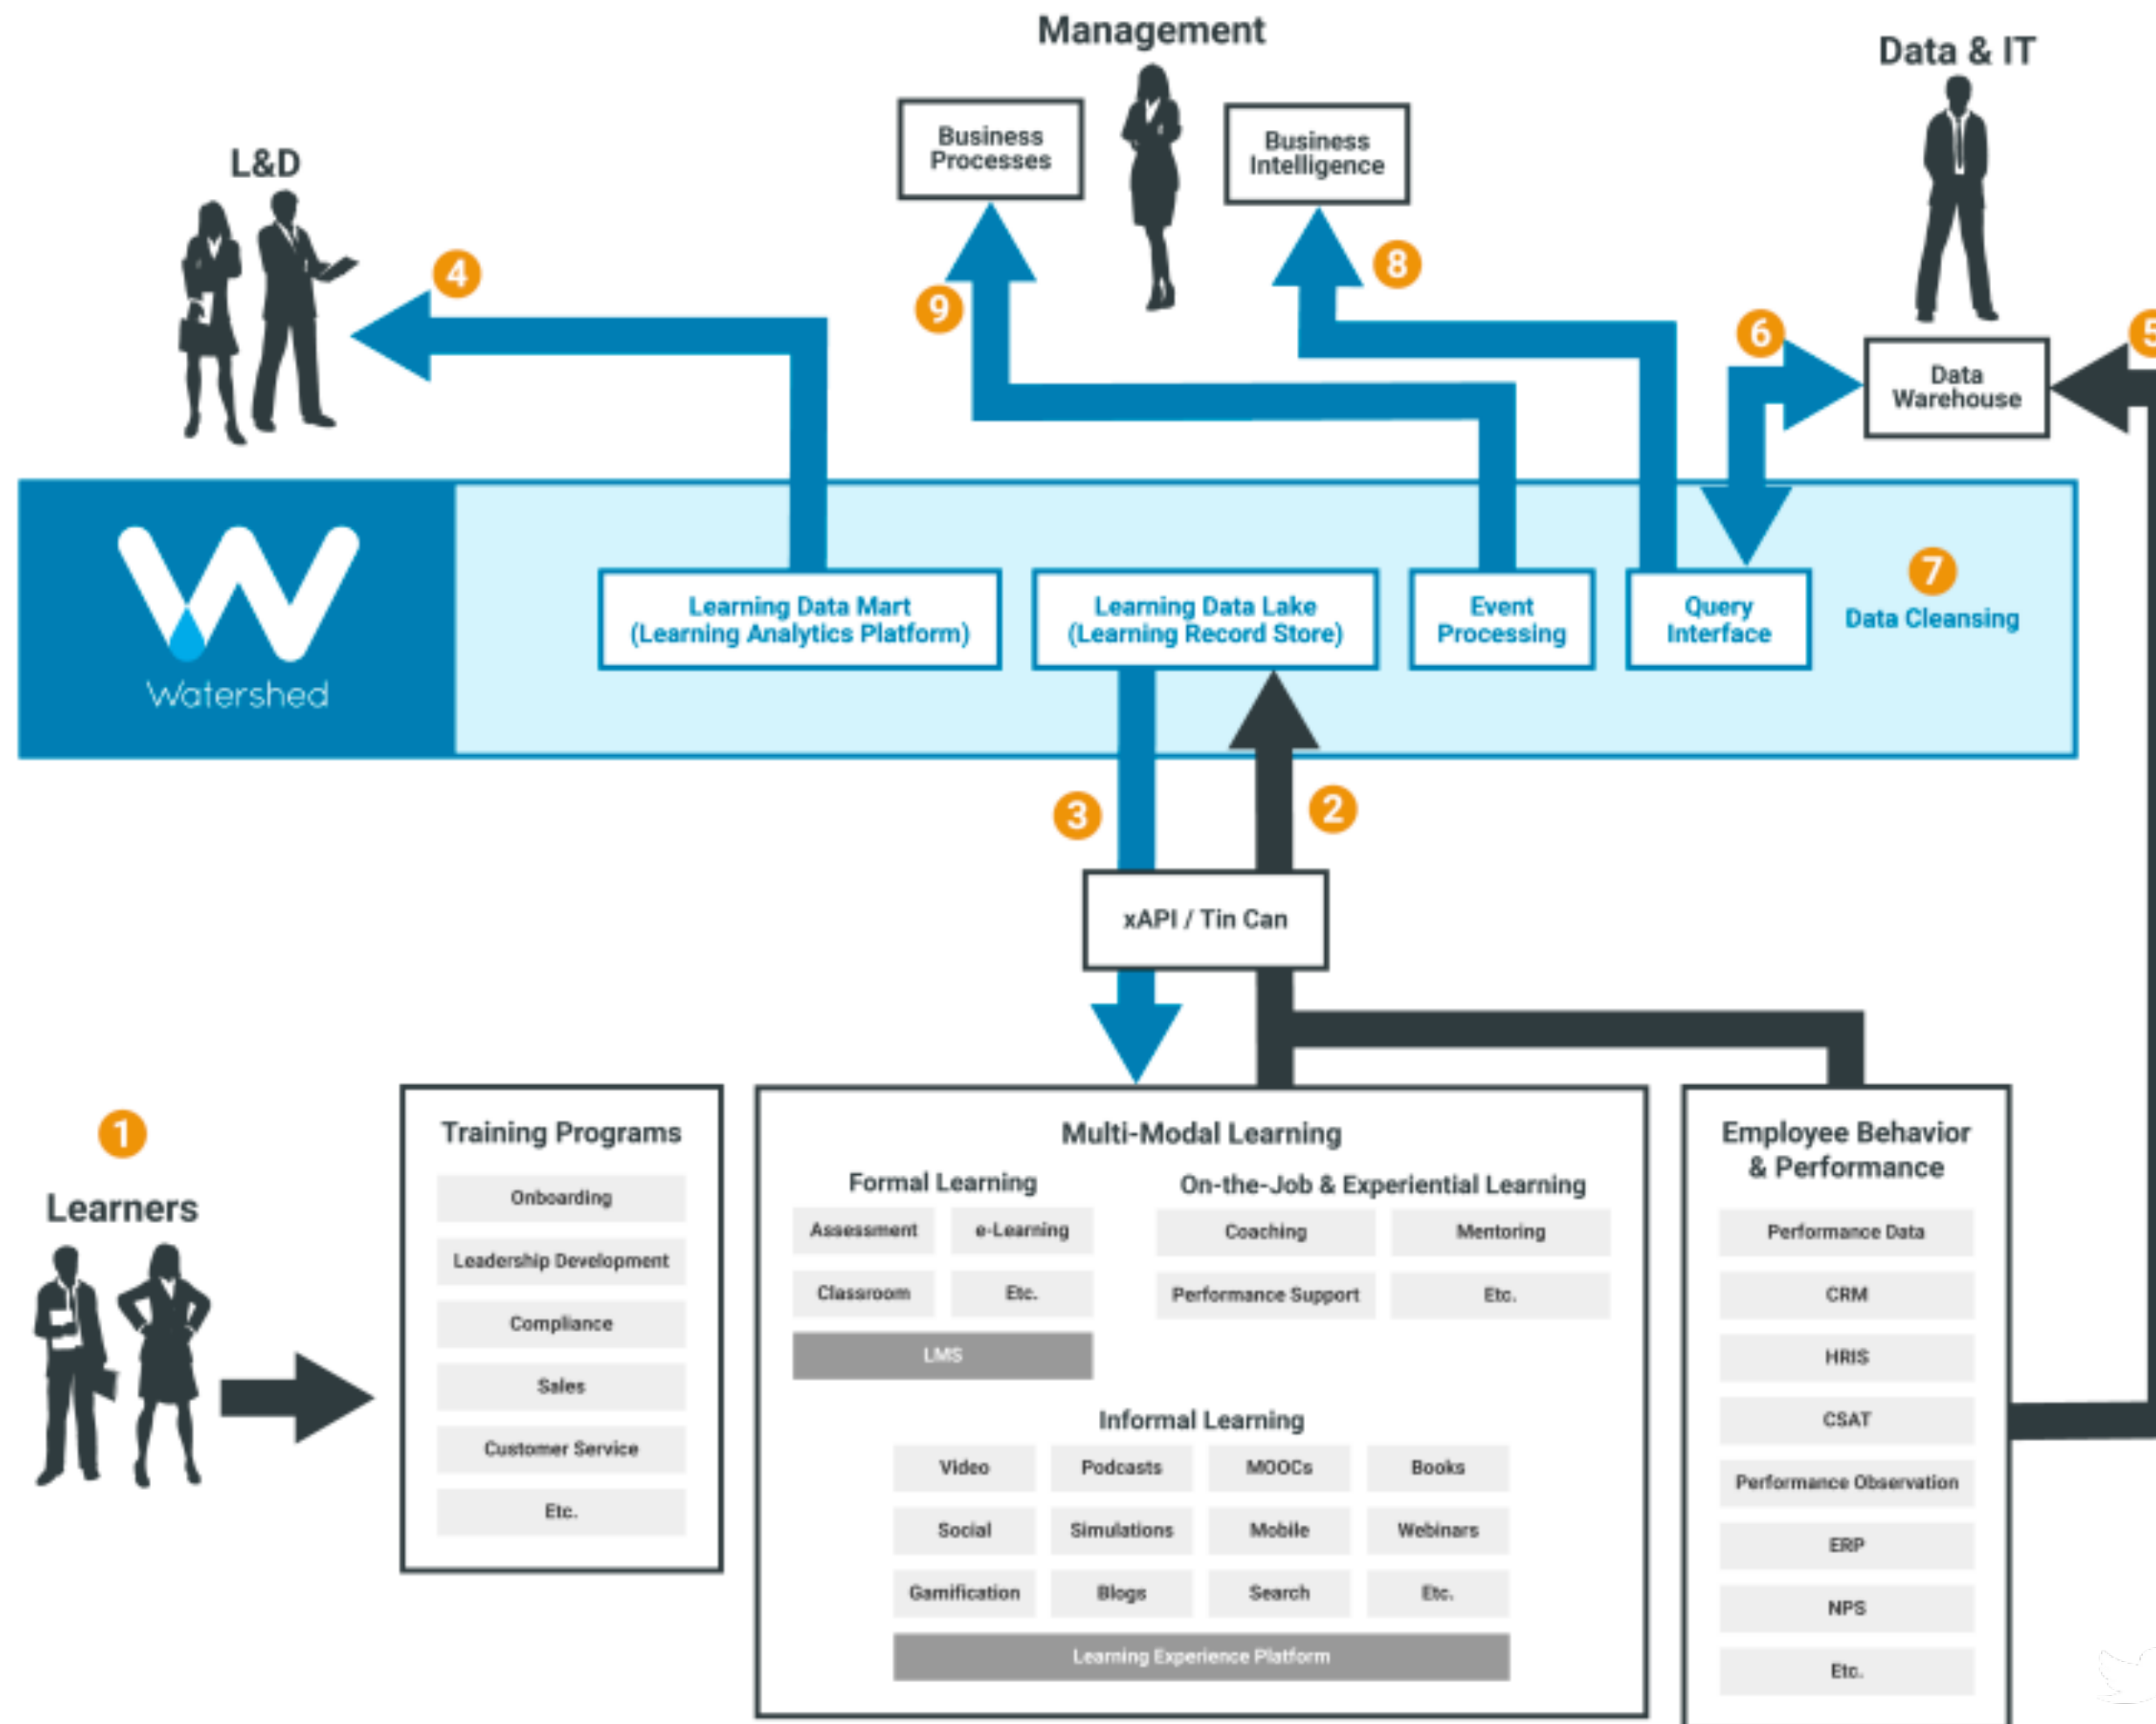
Management

Business Processes

Business Intelligence

Data & IT

L&D

4

9

8

6

Data Warehouse

5

Watershed

Learning Data Mart (Learning Analytics Platform)

Learning Data Lake (Learning Record Store)

Event Processing

Query Interface

7

Data Cleansing

3

2

xAPI / Tin Can

1

Learners

Training Programs

Onboarding

Leadership Development

Compliance

Sales

Customer Service

Etc.

Multi-Modal Learning

Formal Learning

Assessment

e-Learning

Classroom

Etc.

LMS

On-the-Job & Experiential Learning

Coaching

Mentoring

Performance Support

Etc.

Informal Learning

Video

Podcasts

MOOCs

Books

Social

Simulations

Mobile

Webinars

Gamification

Blogs

Search

Etc.

Learning Experience Platform

Employee Behavior & Performance

Performance Data

CRM

HRIS

CSAT

Performance Observation

ERP

NPS

Etc.